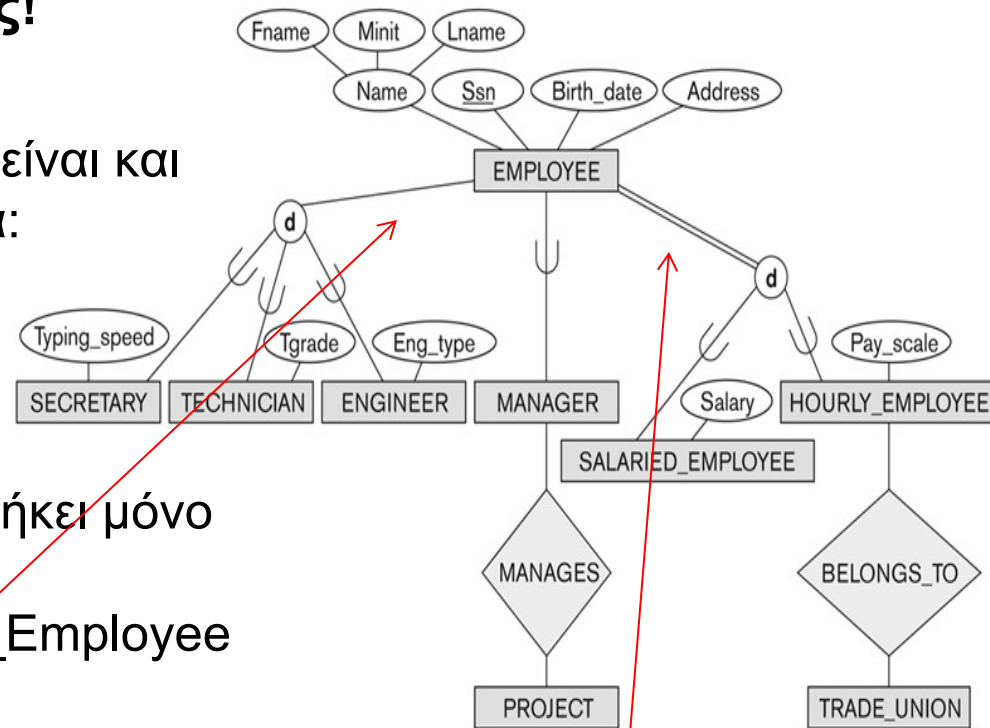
ς!

είναι και
:

ήκει μόνο

Employee

Fname
Minit
Lname
Name
Ssn
Birth_date
Address
EMPLOYEE
d
d
Typing_speed
Tgrade
Eng_type
Pay_scale
SECRETARY
TECHNICIAN
ENGINEER
MANAGER
Salary
HOURLY_EMPLOYEE
SALARIED_EMPLOYEE
MANAGES
BELONGS_TO
PROJECT
TRADE_UNION